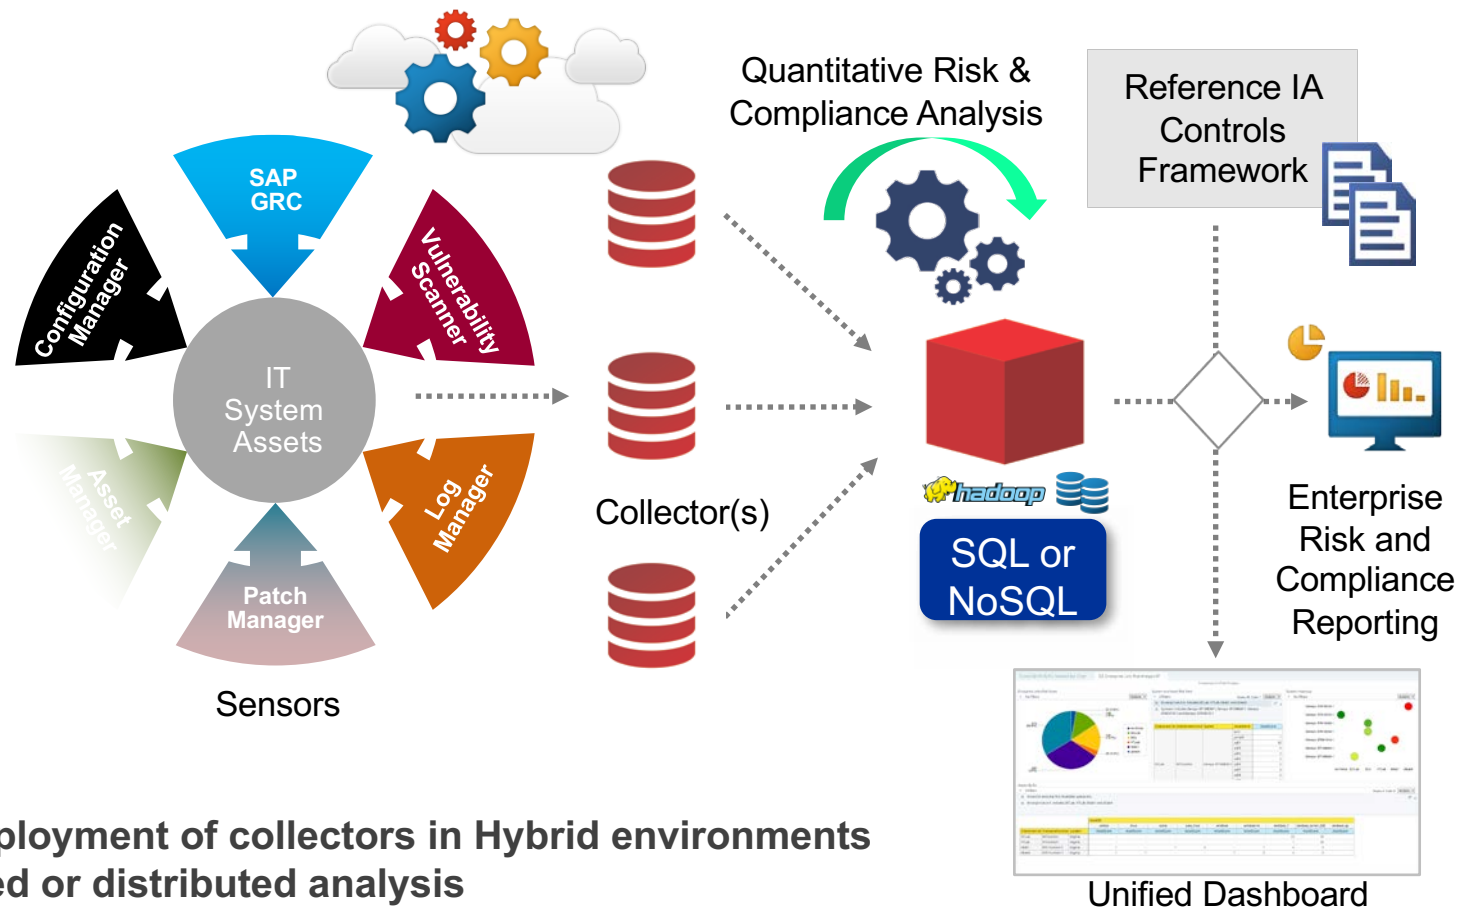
Quantitative Risk & Compliance Analysis

Reference IA Controls Framework

SAP GRC

Configuration Manager

Vulnerability Scanner

IT System Assets

Asset Manager

Log Manager

Patch Manager

Sensors

Collector(s)

hadoop

SQL or NoSQL

Enterprise Risk and Compliance Reporting

Unified Dashboard

ployment of collectors in Hybrid environments
ed or distributed analysis